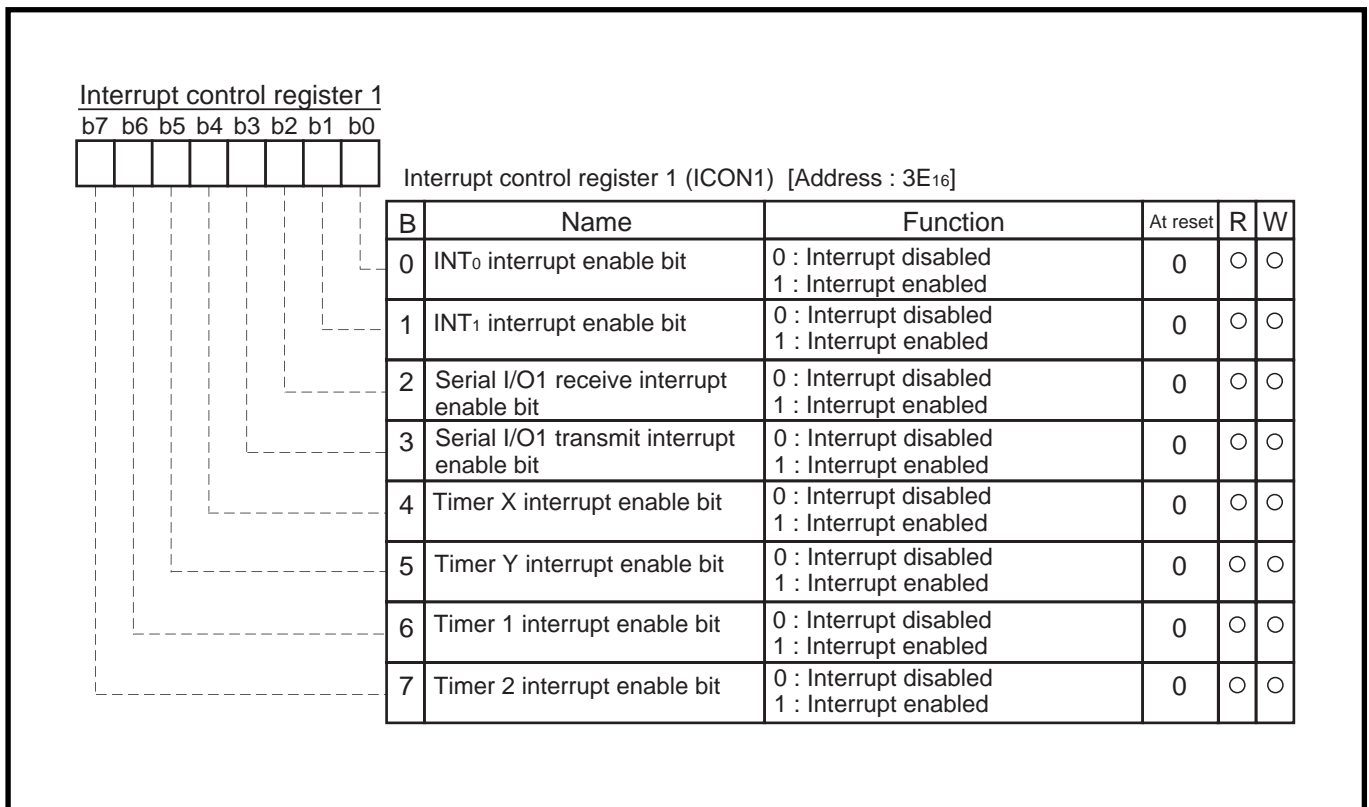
Interrupt control register 1
b7 b6 b5 b4 b3 b2 b1 b0

Interrupt control register 1 (ICON1) [Address : $3E_{16}$]

| B | Name | Function | At reset | R | W |
|---|---|---|---|---|---|
| 0 | $INT_0$ interrupt enable bit | 0 : Interrupt disabled 1 : Interrupt enabled | 0 | ○ | ○ |
| 1 | $INT_1$ interrupt enable bit | 0 : Interrupt disabled 1 : Interrupt enabled | 0 | ○ | ○ |
| 2 | Serial I/O1 receive interrupt enable bit | 0 : Interrupt disabled 1 : Interrupt enabled | 0 | ○ | ○ |
| 3 | Serial I/O1 transmit interrupt enable bit | 0 : Interrupt disabled 1 : Interrupt enabled | 0 | ○ | ○ |
| 4 | Timer X interrupt enable bit | 0 : Interrupt disabled 1 : Interrupt enabled | 0 | ○ | ○ |
| 5 | Timer Y interrupt enable bit | 0 : Interrupt disabled 1 : Interrupt enabled | 0 | ○ | ○ |
| 6 | Timer 1 interrupt enable bit | 0 : Interrupt disabled 1 : Interrupt enabled | 0 | ○ | ○ |
| 7 | Timer 2 interrupt enable bit | 0 : Interrupt disabled 1 : Interrupt enabled | 0 | ○ | ○ |